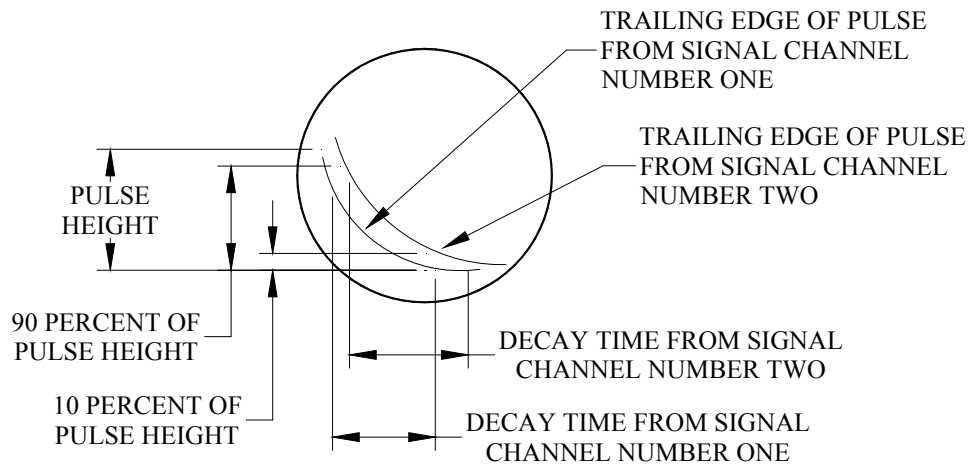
TRAILING EDGE OF PULSE FROM SIGNAL CHANNEL NUMBER ONE

TRAILING EDGE OF PULSE FROM SIGNAL CHANNEL NUMBER TWO

PULSE HEIGHT

90 PERCENT OF PULSE HEIGHT

10 PERCENT OF PULSE HEIGHT

DECAY TIME FROM SIGNAL CHANNEL NUMBER TWO

DECAY TIME FROM SIGNAL CHANNEL NUMBER ONE